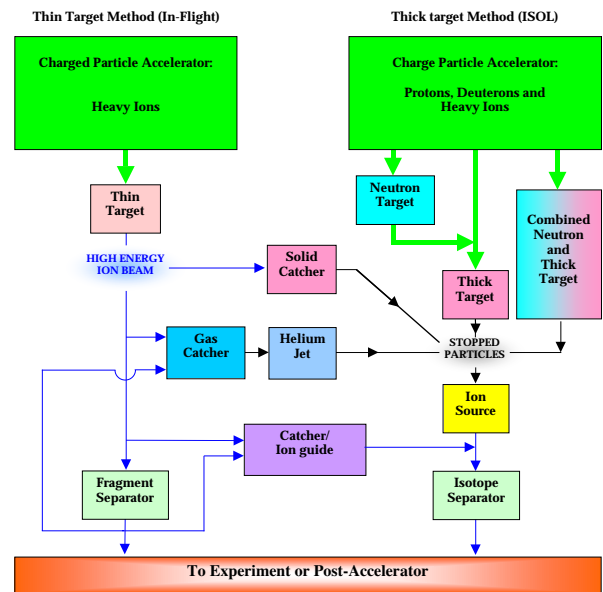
Thin Target Method (In-Flight)

Thick target Method (ISOL)

Charged Particle Accelerator:

Heavy Ions

Charge Particle Accelerator:

Protons, Deuterons and Heavy Ions

Thin Target

Neutron Target

Combined Neutron and Thick Target

HIGH ENERGY ION BEAM

Solid Catcher

Thick Target

Gas Catcher

Helium Jet

STOPPED PARTICLES

Ion Source

Catcher/ Ion guide

Fragment Separator

Isotope Separator

To Experiment or Post-Accelerator